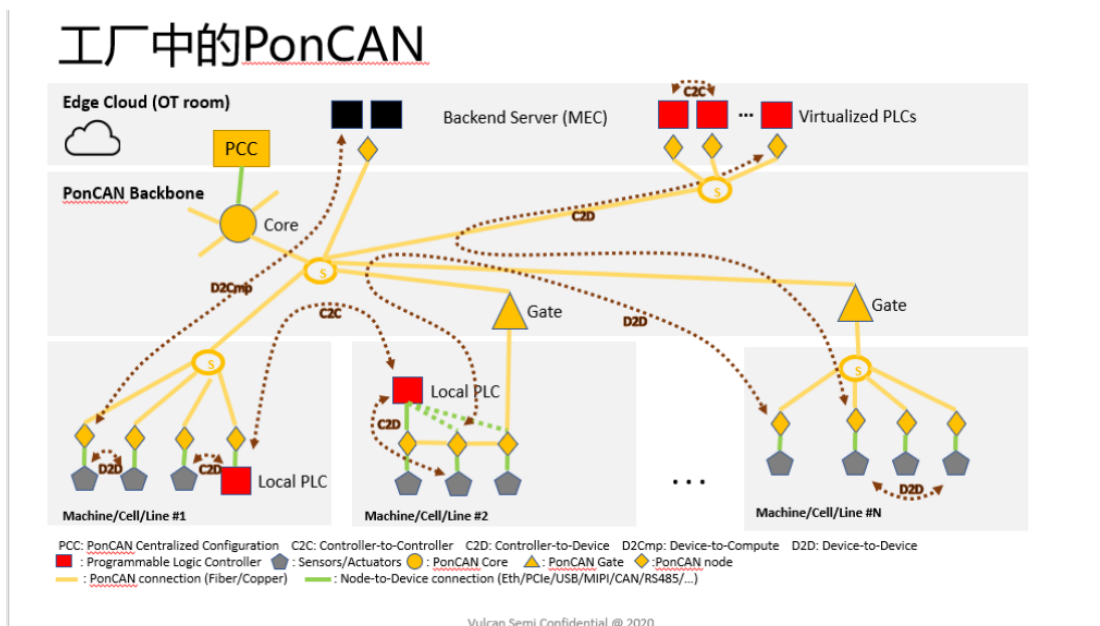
工厂中的PonCAN

Edge Cloud (OT room)

Backend Server (MEC)

C2C

Virtualized PLCs

PCC

PonCAN Backbone

Core

S

C2D

S

D2Cmp

C2C

Gate

D2D

Gate

S

Local PLC

C2D

S

D2D

C2D

Local PLC

. . .

D2D

Machine/Cell/Line #1

Machine/Cell/Line #2

Machine/Cell/Line #N

PCC: PonCAN Centralized Configuration C2C: Controller-to-Controller C2D: Controller-to-Device D2Cmp: Device-to-Compute D2D: Device-to-Device
: Programmable Logic Controller : Sensors/Actuators : PonCAN Core : PonCAN Gate :PonCAN node
: PonCAN connection (Fiber/Copper) : Node-to-Device connection (Eth/PCIe/USB/MIPI/CAN/RS485/...)

Vulcan Semi Confidential @ 2020